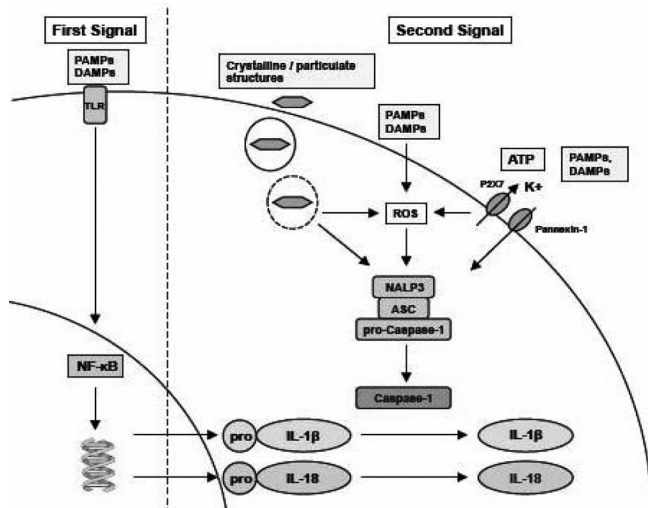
First Signal

Second Signal

PAMPs
DAMPs

TLR

Crystalline / particulate structures

PAMPs
DAMPs

ATP

PAMPs, DAMPs

P2X7

K+

ROS

Pannexin-1

NALP3

ASC

pro-Caspase-1

NF-κB

Caspase-1

pro

IL-1β

IL-1β

pro

IL-18

IL-18